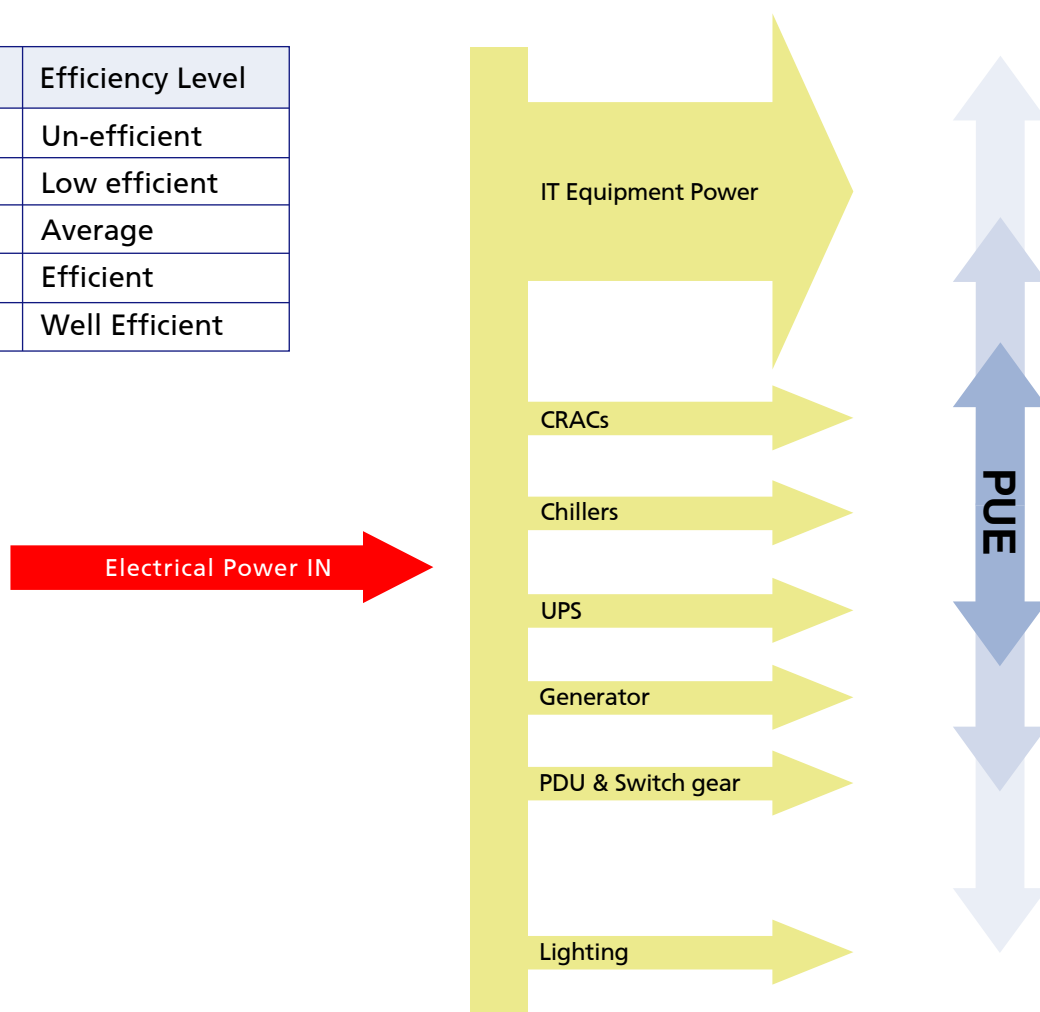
| Efficiency Level |
|---|
| Un-efficient |
| Low efficient |
| Average |
| Efficient |
| Well Efficient |

Electrical Power IN

IT Equipment Power

CRACs

Chillers

UPS

Generator

PDU & Switch gear

Lighting

PUE